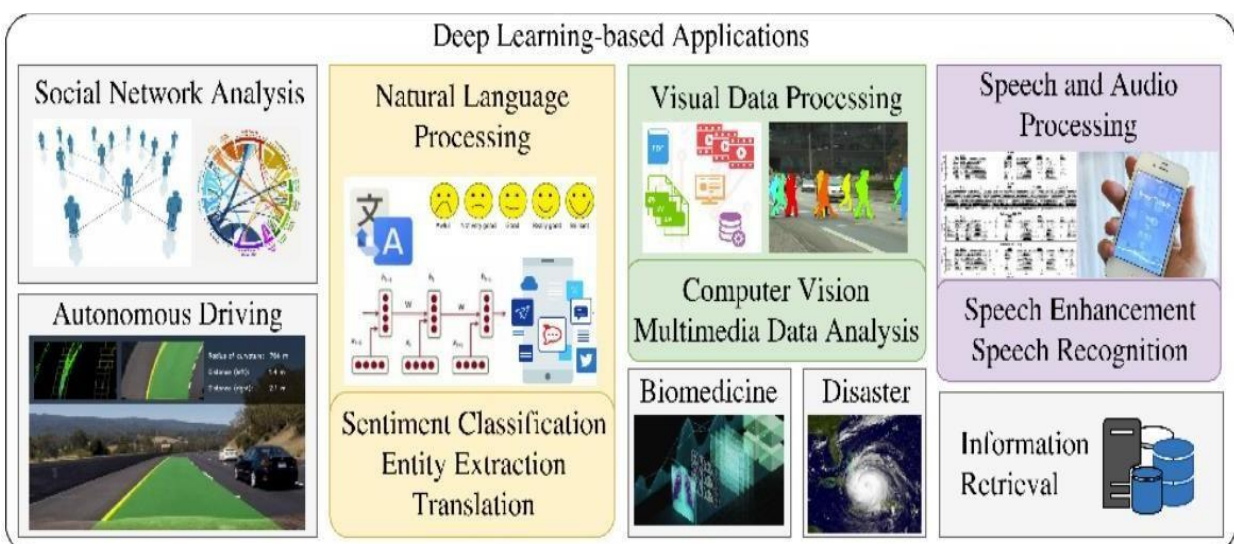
Deep Learning-based Applications

Social Network Analysis

Autonomous Driving

Radius of curvature: 756 m
Distance (left): 1.4 m
Distance (right): 2.1 m

Natural Language Processing

文

A

Awful

Not very good

Good

Really good

Brilliant

W

W

Sentiment Classification
Entity Extraction
Translation

Visual Data Processing

Computer Vision
Multimedia Data Analysis

Biomedicine

Disaster

Speech and Audio Processing

Speech Enhancement
Speech Recognition

Information Retrieval